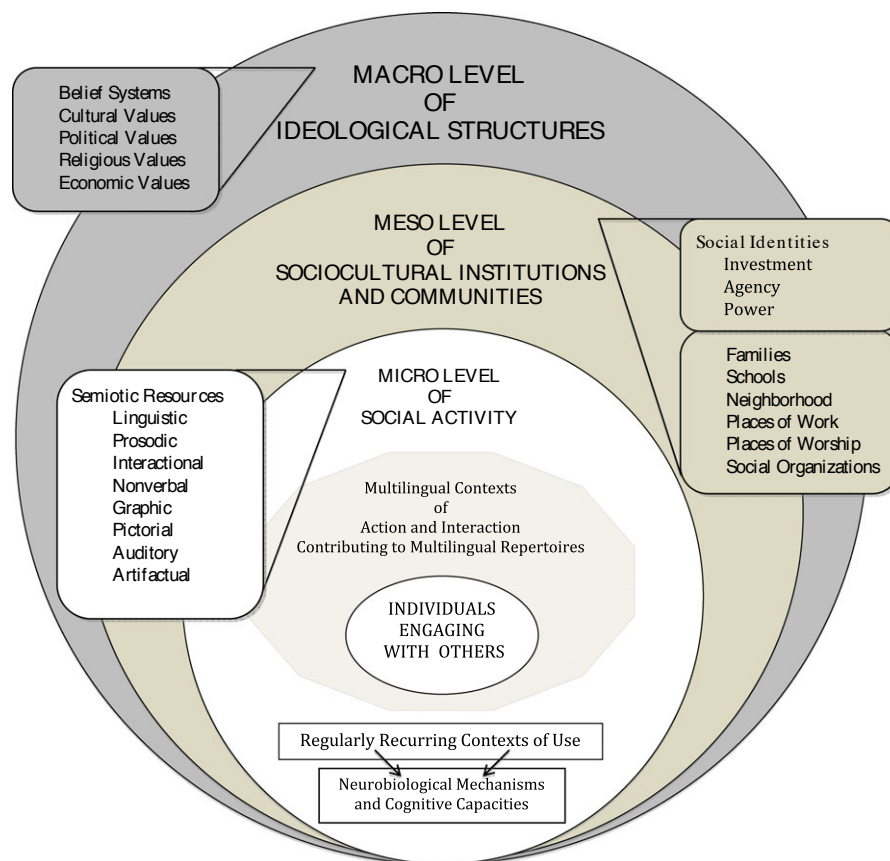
Belief Systems
Cultural Values
Political Values
Religious Values
Economic Values

MACRO LEVEL
OF
IDEOLOGICAL STRUCTURES

MESO LEVEL
OF
SOCIOCULTURAL INSTITUTIONS
AND COMMUNITIES

Social Identities
Investment
Agency
Power

Families
Schools
Neighborhood
Places of Work
Places of Worship
Social Organizations

Semiotic Resources
Linguistic
Prosodic
Interactional
Nonverbal
Graphic
Pictorial
Auditory
Artifactual

MICRO LEVEL
OF
SOCIAL ACTIVITY

Multilingual Contexts
of
Action and Interaction
Contributing to Multilingual Repertoires

INDIVIDUALS
ENGAGING
WITH OTHERS

Regularly Recurring Contexts of Use

Neurobiological Mechanisms
and Cognitive Capacities